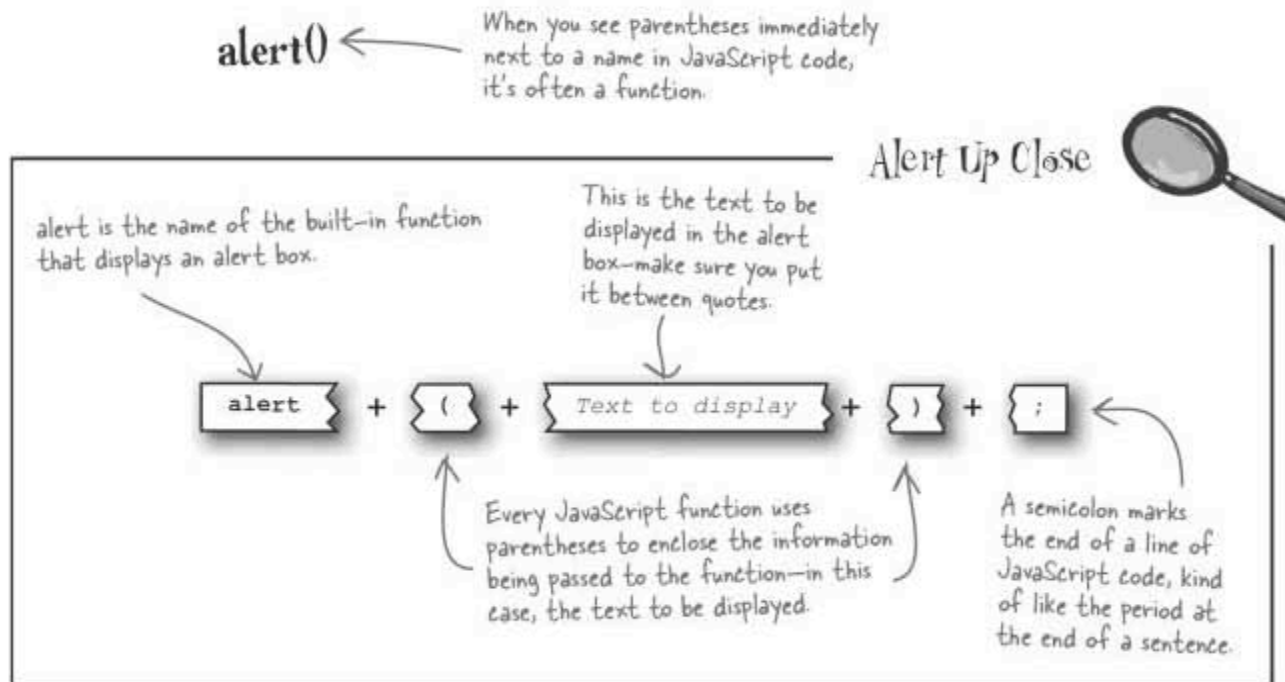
alert()

When you see parentheses immediately next to a name in JavaScript code, it's often a function.

Alert Up Close

alert is the name of the built-in function that displays an alert box.

This is the text to be displayed in the alert box—make sure you put it between quotes.

alert + ( + Text to display + ) + ;

Every JavaScript function uses parentheses to enclose the information being passed to the function—in this case, the text to be displayed.

A semicolon marks the end of a line of JavaScript code, kind of like the period at the end of a sentence.